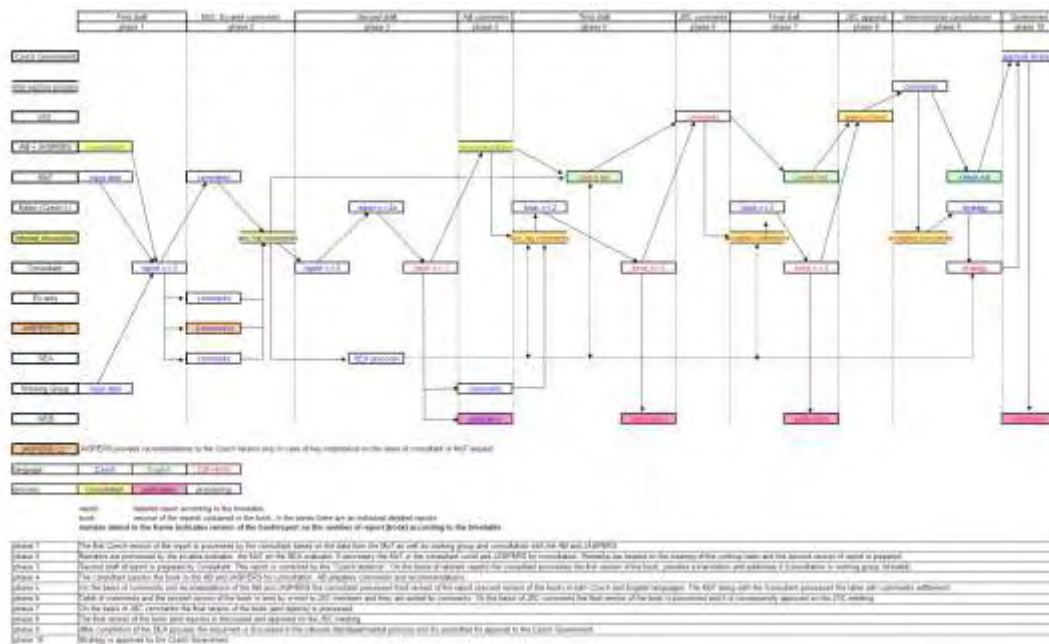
| First draft | MoE, Experts' commentary | Second draft | AB commentary | Third draft | JRC comments | Final draft | JRC approval | Interministerial consultation | Government |
|---|---|---|---|---|---|---|---|---|---|
| phase 1 | phase 2 | phase 3 | phase 4 | phase 5 | phase 6 | phase 7 | phase 8 | phase 9 | phase 10 |

Czech Government

Inter-ministerial group

JRC

AB + JASPERS

MoT

Editor (Czech ↔ E)

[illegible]

Consultant

Experts

JASPERS (?)

SEA

Working Group

MoE

input data

report v.1.0

comments

comments

comments

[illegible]

report v.2.0

report v.2.0

SEA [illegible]

book v.1.0

comments

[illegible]

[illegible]

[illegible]

book v.1.0

comments

book v.2.0

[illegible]

comments

book v.3.0

book v.3.0

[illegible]

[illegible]

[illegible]

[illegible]

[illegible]

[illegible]

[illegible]

JASPERS JASPERS provides recommendations to the Czech version only in case of key importance on the basis of consultant or MoT request

language Czech English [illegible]

process Consultation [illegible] processing

report: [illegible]
book: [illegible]
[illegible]

| | |
|---|---|
| phase 1 | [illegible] |
| phase 2 | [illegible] |
| phase 3 | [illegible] |
| phase 4 | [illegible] |
| phase 5 | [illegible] |
| phase 6 | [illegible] |
| phase 7 | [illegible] |
| phase 8 | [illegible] |
| phase 9 | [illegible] |
| phase 10 | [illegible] |